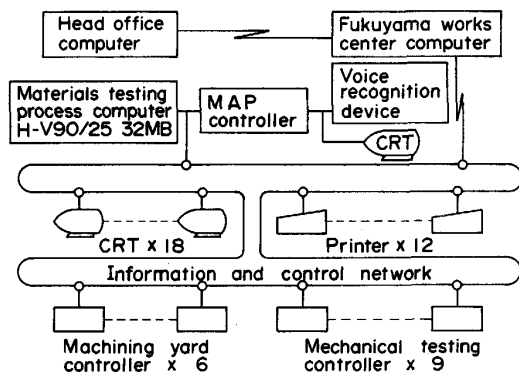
Head office computer

Fukuyama works center computer

Materials testing process computer H-V90/25 32MB

MAP controller

Voice recognition device

CRT

CRT x 18

Printer x 12

Information and control network

Machining yard controller x 6

Mechanical testing controller x 9